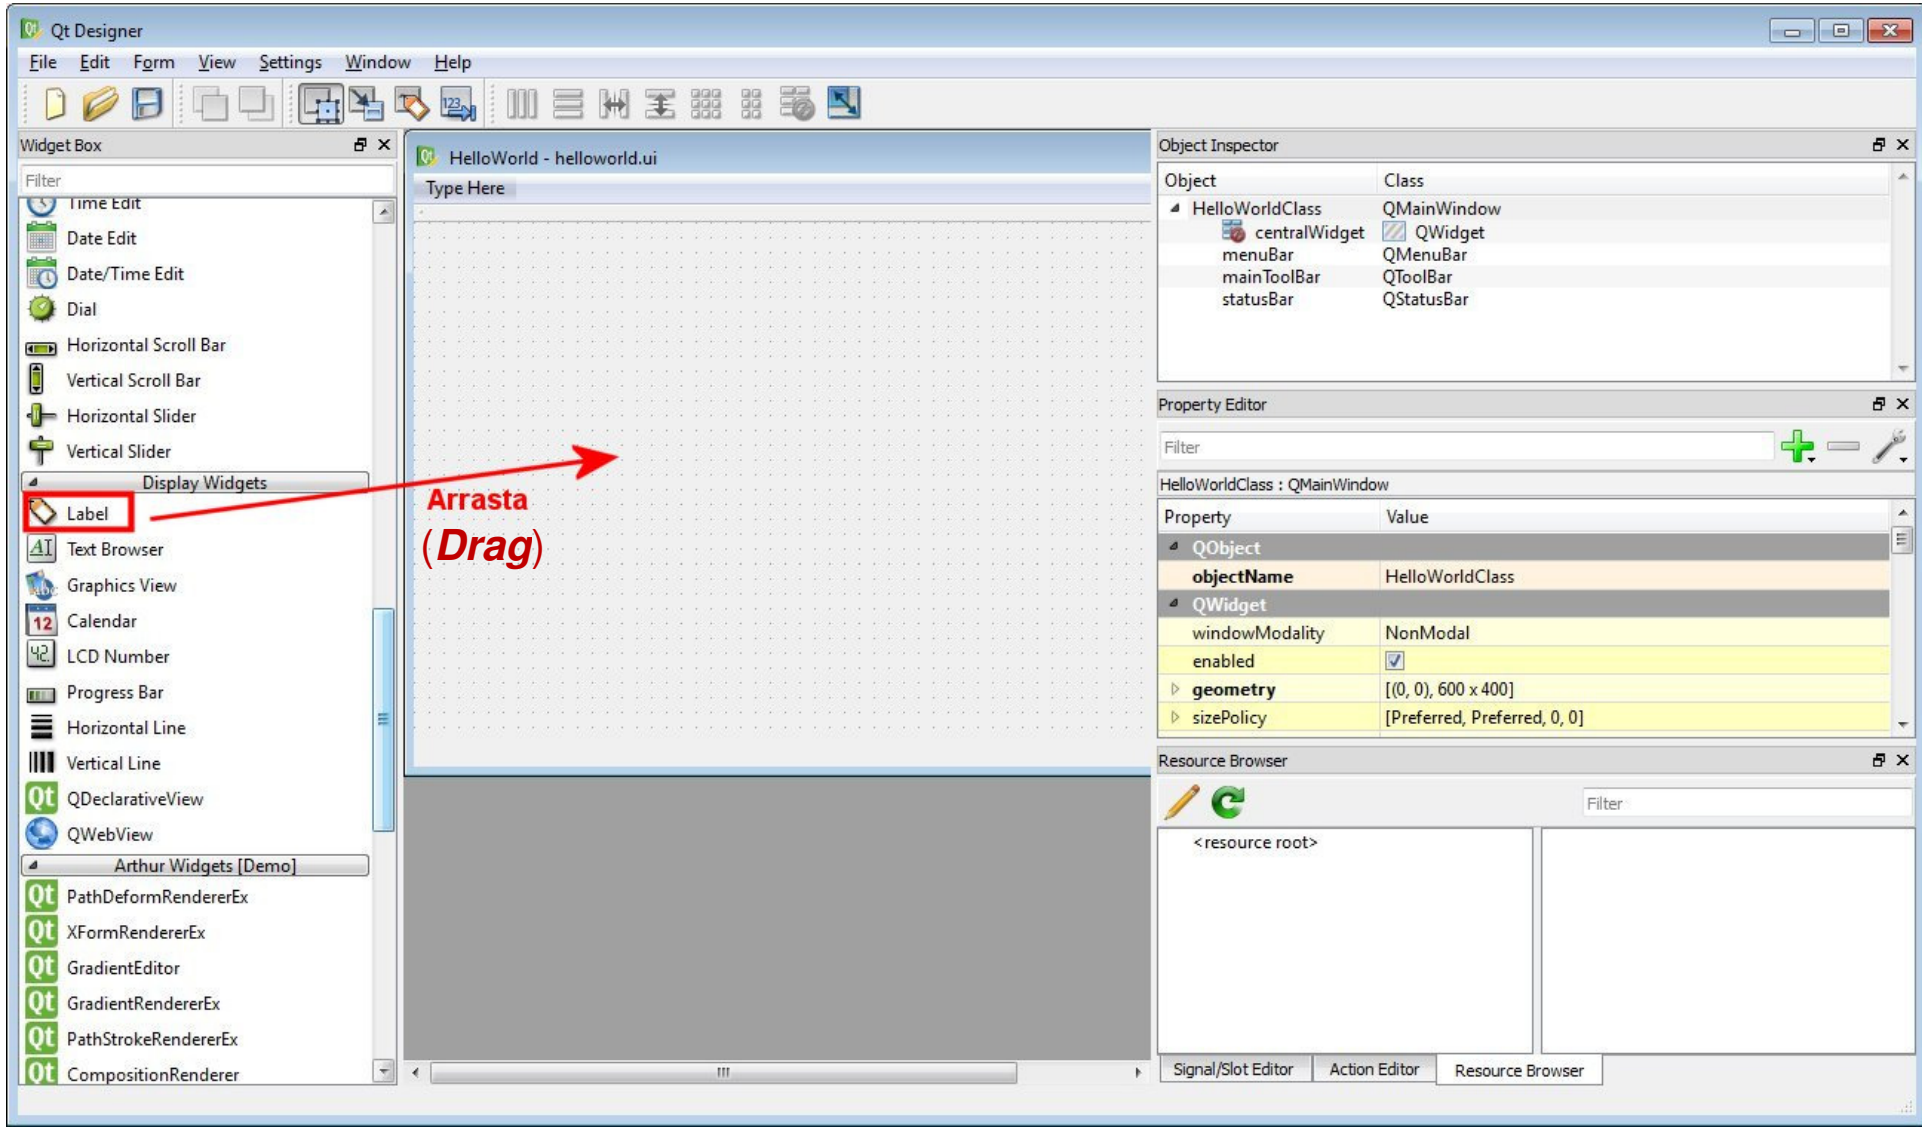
Qt Designer

File Edit Form View Settings Window Help

Widget Box

Filter

Time Edit
Date Edit
Date/Time Edit
Dial
Horizontal Scroll Bar
Vertical Scroll Bar
Horizontal Slider
Vertical Slider
Display Widgets
Label
Text Browser
Graphics View
Calendar
LCD Number
Progress Bar
Horizontal Line
Vertical Line
QDeclarativeView
QWebView
Arthur Widgets [Demo]
PathDeformRendererEx
XFormRendererEx
GradientEditor
GradientRendererEx
PathStrokeRendererEx
CompositionRenderer

HelloWorld - helloworld.ui

Type Here

Arrasta
(Drag)

Object Inspector

| Object | Class |
|---|---|
| HelloWorldClass | QMainWindow |
| centralWidget | QWidget |
| menuBar | QMenuBar |
| mainToolBar | QToolBar |
| statusBar | QStatusBar |

Property Editor

Filter

HelloWorldClass : QMainWindow

| Property | Value |
|---|---|
| QObject | |
| objectName | HelloWorldClass |
| QWidget | |
| windowModality | NonModal |
| enabled | ☑ |
| geometry | [(0, 0), 600 x 400] |
| sizePolicy | [Preferred, Preferred, 0, 0] |

Resource Browser

Filter

<resource root>

Signal/Slot Editor Action Editor Resource Browser